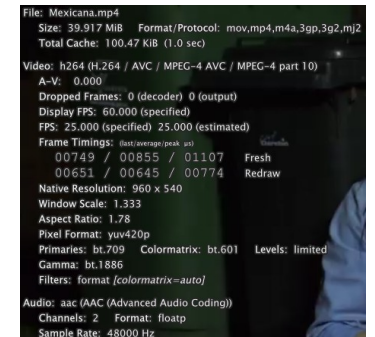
File: Mexicana.mp4
Size: 39.917 MiB Format/Protocol: mov,mp4,m4a,3gp,3g2,mj2
Total Cache: 100.47 KiB (1.0 sec)

Video: h264 (H.264 / AVC / MPEG-4 AVC / MPEG-4 part 10)
A-V: 0.000
Dropped Frames: 0 (decoder) 0 (output)
Display FPS: 60.000 (specified)
FPS: 25.000 (specified) 25.000 (estimated)
Frame Timings: (last/average/peak μs)
00749 / 00855 / 01107 Fresh
00651 / 00645 / 00774 Redraw
Native Resolution: 960 x 540
Window Scale: 1.333
Aspect Ratio: 1.78
Pixel Format: yuv420p
Primaries: bt.709 Colormatrix: bt.601 Levels: limited
Gamma: bt.1886
Filters: format [colormatrix=auto]

Audio: aac (AAC (Advanced Audio Coding))
Channels: 2 Format: floatp
Sample Rate: 48000 Hz